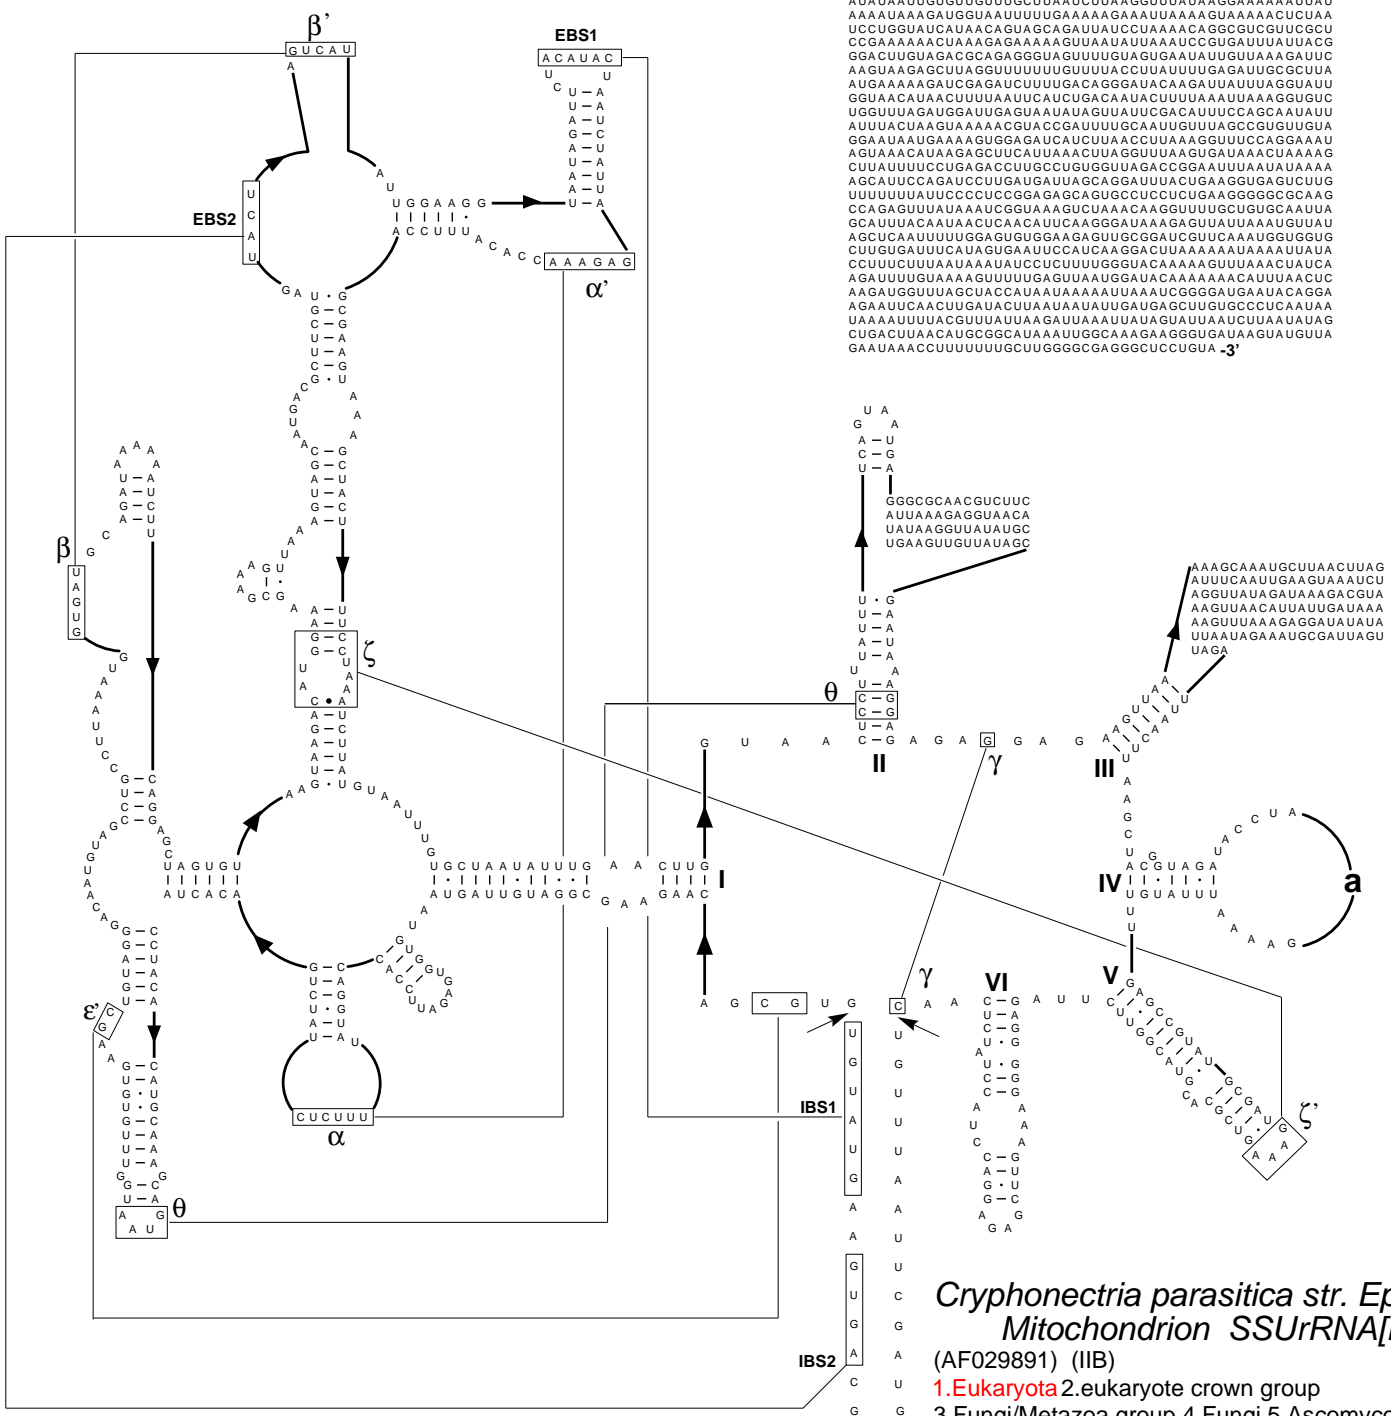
AUAUAAUUGGUGUUGGUUCUAAUCUUAAGGUUUAUAAGGAAAAAAAUUAU
AAAAUAAAGAUGGUAAUUUUGAAAAAGAAAUUAAAAGUAAAAACUCUAA
UCCUGGUAUCAUAACAGUAGCAGAUUAUCCUAAAACAGGCGUCGUUCGCU
CCGAAAAAACUAAAGAGAAAAAGUUAAUAUUAAAUCCGUGAUUUAUUACG
GGACUUGUAGACGCAGAGGGUAGUUUUGUAGUGAAUAUUGUUAAAGAUUC
AAGUAAGAGCUUAGGUUUUUUUGUUUUACCUUAUUUUGAGAUUGCGCUUA
AUGAAAAAGAUCGAGAUCUUUUGACAGGGAUACAAGAUUAUUUAGGUAUU
GGUAACAUAACUUUUAAUUCAUCUGACAAUACUUUUAAAUUAAAGGUGUC
UGGUUUAGAUGGAUUGAGUAAUAUAGUUAUUCGACAUUUCCAGCAAUAUU
AUUUACUAAGUAAAAACGUACCGAUUUUGCAAUUGUUUAGCCGUGUUGUA
GGAAUAAUGAAAAGUGGAGAUCAUCUUAACCUUAAAGGUUUCCAGGAAAU
AGUAAAACAUAAGAGCUUCAUUAAACUUAGGUUAAGUGAUAAACUAAAAG
CUUAUUUUCCUGAGACCUUGCCUGUGGUUAGACCGGAAUUUAUAUAAAA
AGCAUUCCAGAUCCUUGAUGAUUAGCAGGAUUUACUAAAGGUGAGUCUUG
UUUUUUUAUUCCCUCCGGAGAGCAGUGCCUCCUCUGAAGGGGGCGCAAG
CCAGAGUUUAUAAAUCGGUAAAGUCUAAACAAGGUUUUGCUGUGCAAUUA
GCAUUUACAAUAACUCAACAUUCAAGGGAUAAAGAGUUAUUAAAUGUUAU
AGCUCAAUUUUGGAGUGUGGAAGAGUUGCGGAUCGUUCAAAUGGUGGUG
CUUGUGAUUUCAUAGUGAAUUCCAUCAAGGACUUAAAAAAUAAAAUUAUA
CCUUUCUUUAAUAAAUAUCCUCUUUUGGGUACAAAAGUUUAAACUAUCA
AGAUUUUGUAAAAGUUUUUGAGUUAAUGGAUACAAAAAAACAUUUAACUC
AAGAUGGUUUAGCUACCAUAAUAAAAAUUAAAUCGGGGAUGAAUACAGGA
AGAAUUCAACUUGAUACUUAAUAAUAUUGAUGAGCUUGUGCCCUCAAUAA
UAAAAUUUUACGUUUAUUAAGAUUAAAUUAUAGUAUUAAUCUUAAUAUAG
CUGACUUAACAUGCGGCAUAAAUUGGCAAAGAAGGGUGAUAAGUAGUUUA
GAAUAAACCUUUUUUUGCUUGGGGCGAGGGCUCCUGUA -3'

β' GUCAU A
EBS1 ACAUAC U U C U – A U – A A – U G – C A – U U – A A – U A – U U – A
EBS2 UCAU
A U UGGAAGG ACCUUU A C A C C AAAGAG α'
G A U · G G – C C – G U – A U – A C – G G · U C G U A A A A C – G G – C A – U U – A G – C A – U
A A A A U – A A – U G – C U A U C A A A
A A A A U – A A – U G – C A – U U C
β G UAGUG G U A A U U C
A A G U A G U – A A – U G – C G – C U A A C C • A A – U G – C A – U U – A G · U G U A U U G U G
ζ
G – C U – A C – G C – G A G C A G U G U A U C A C A
U G C U A A U A U U U G A A C U U G A U G A U U G U A G G C G A A G A A C
I
G U A A C – G A G A G G A G A A
II γ III
U A G A – U C – G U – A GGGCGCAACGUCUUC AUUAAAGAGGUAACA UAUAAGGUUAUAUGC UGAAGUUGUUAUAGC
U · G U – A U – A A – U U – A U A U – A C – G C – G U – A
AAAGCAAAUGCUUAACUUAG AUUUCAAUUGAAGUAAAUCU AGGUUAUAGAUAAAGACGUA AAGUUAACAUUAUUGAUAAA AAGUUUAAAGAGGAUAUAUA UUAAUAGAAAUGCGAUUAGU UAGA
A U A U U G A C A
A G C U A C G U A G A C C U A
IV U G U A U U U
a
U U A A A G
G – C A – U C – G U · G G – C
ε' C G A
G – C U – A G · U U · G G – C U – A U – A G – C U – A
A A U θ
G – C U – A C – G U · G A – U U – A U
CUCUUU α
G U A C U G U G C A C U U A G
A G C G U G
IBS1 U G U A U G
A A G U G A IBS2 C G
U G U U U A A U C G A U G
γ C A A
VI C – G U – A C – G U · G A U · G C – G C – G A A U A C A C – G A – U G · U G – C A G G A
A U U
V C G U C G U C G G C C U G A U U A C C C A G U U G G G A A A
ζ'
Cryphonectria parasitica str. Ep
Mitochondrion SSUrRNA[
(AF029891) (IIB)
1.Eukaryota 2.eukaryote crown group
3.Fungi/Metazoa group 4.Fungi 5.Ascomyc